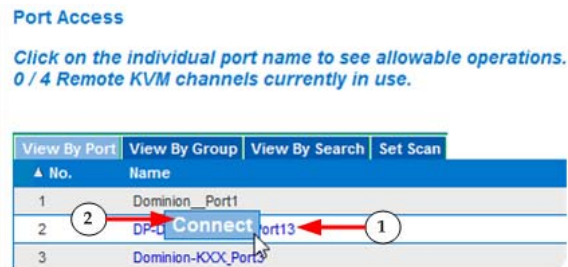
Port Access

Click on the individual port name to see allowable operations.
0 / 4 Remote KVM channels currently in use.

View By Port | View By Group | View By Search | Set Scan

| ▲ No. | Name |
|---|---|
| 1 | Dominion__Port1 |
| 2 | DP-D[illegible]ort13 |
| 3 | Dominion-KXX_Port3 |

Connect

2

1